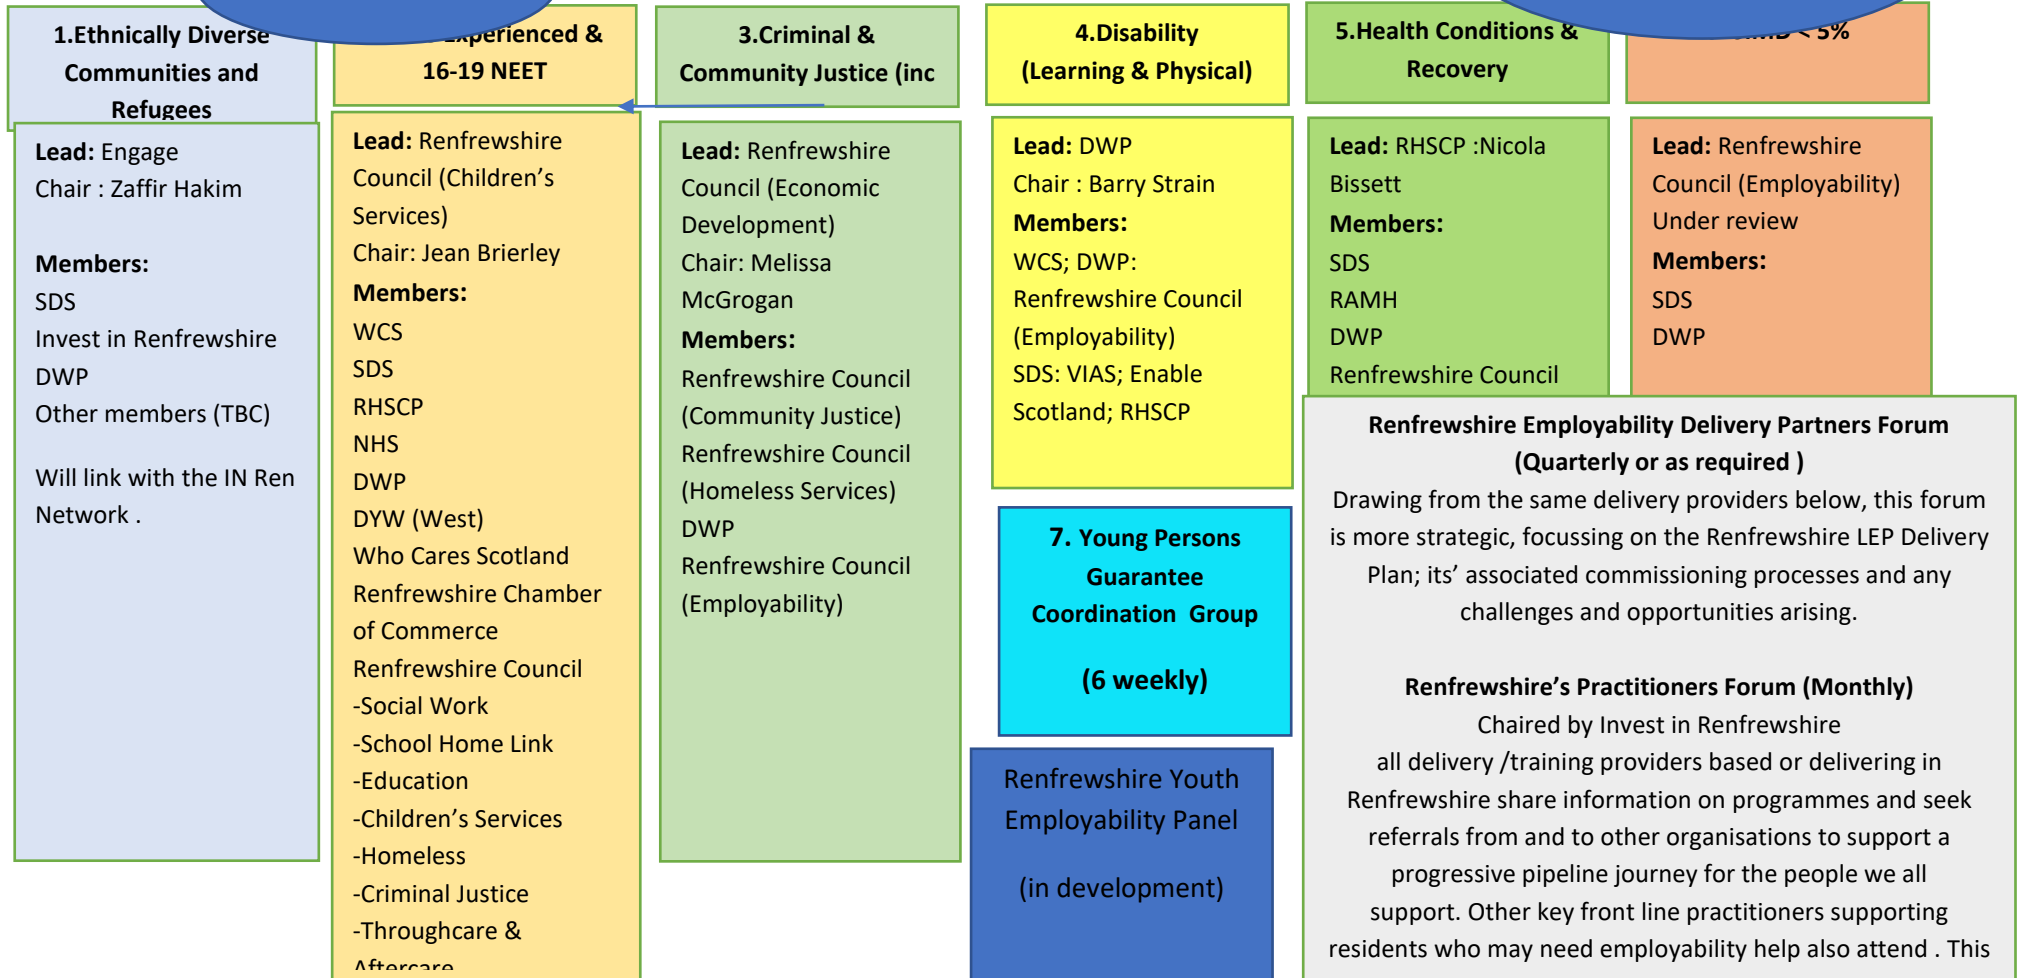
1.Ethnically Diverse Communities and Refugees

Lead: Engage
Chair : Zaffir Hakim

Members:
SDS
Invest in Renfrewshire
DWP
Other members (TBC)

Will link with the IN Ren Network .

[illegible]xperienced & 16-19 NEET

Lead: Renfrewshire Council (Children's Services)
Chair: Jean Brierley
Members:
WCS
SDS
RHSCP
NHS
DWP
DYW (West)
Who Cares Scotland
Renfrewshire Chamber of Commerce
Renfrewshire Council
-Social Work
-School Home Link
-Education
-Children's Services
-Homeless
-Criminal Justice
-Throughcare &
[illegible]

3.Criminal & Community Justice (inc

Lead: Renfrewshire Council (Economic Development)
Chair: Melissa McGrogan
Members:
Renfrewshire Council (Community Justice)
Renfrewshire Council (Homeless Services)
DWP
Renfrewshire Council (Employability)

4.Disability (Learning & Physical)

Lead: DWP
Chair : Barry Strain
Members:
WCS; DWP:
Renfrewshire Council (Employability)
SDS: VIAS; Enable Scotland; RHSCP

7. Young Persons Guarantee Coordination Group

(6 weekly)

Renfrewshire Youth Employability Panel

(in development)

5.Health Conditions & Recovery

Lead: RHSCP :Nicola Bissett
Members:
SDS
RAMH
DWP
Renfrewshire Council

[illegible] < 5%

Lead: Renfrewshire Council (Employability)
Under review
Members:
SDS
DWP

Renfrewshire Employability Delivery Partners Forum (Quarterly or as required )
Drawing from the same delivery providers below, this forum is more strategic, focussing on the Renfrewshire LEP Delivery Plan; its' associated commissioning processes and any challenges and opportunities arising.

Renfrewshire's Practitioners Forum (Monthly)
Chaired by Invest in Renfrewshire
all delivery /training providers based or delivering in Renfrewshire share information on programmes and seek referrals from and to other organisations to support a progressive pipeline journey for the people we all support. Other key front line practitioners supporting residents who may need employability help also attend . This